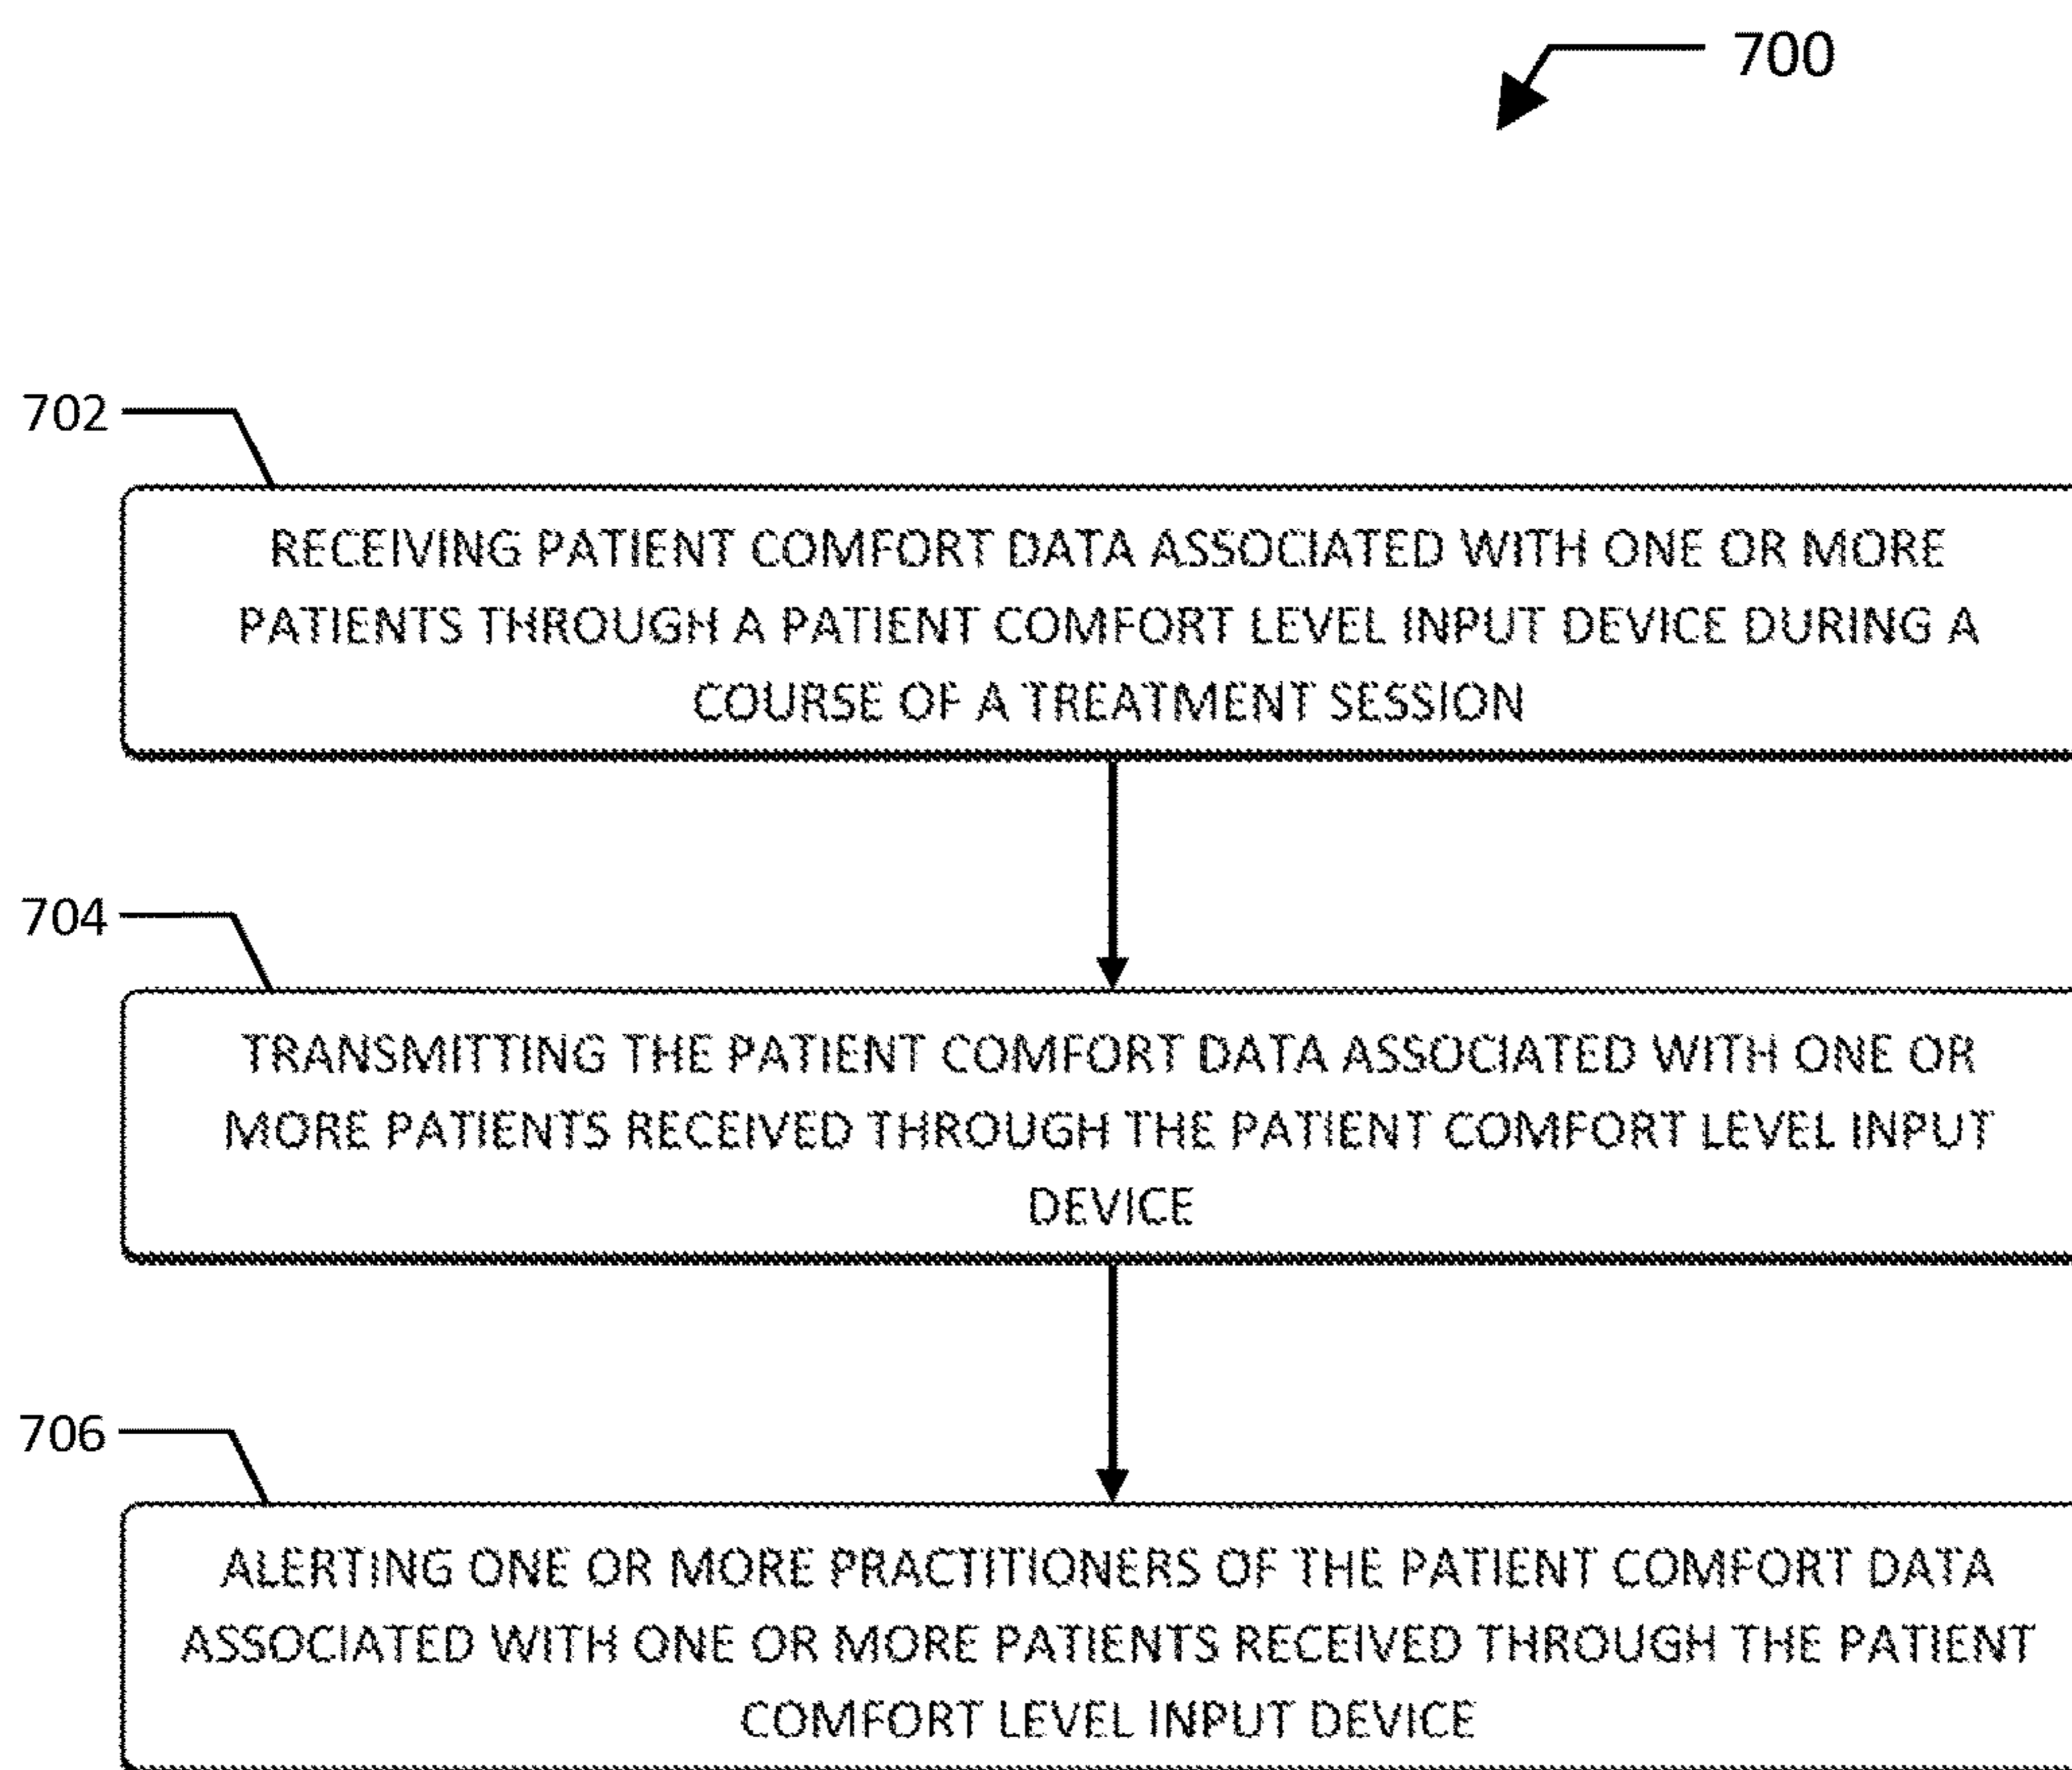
700

702

RECEIVING PATIENT COMFORT DATA ASSOCIATED WITH ONE OR MORE PATIENTS THROUGH A PATIENT COMFORT LEVEL INPUT DEVICE DURING A COURSE OF A TREATMENT SESSION

704

TRANSMITTING THE PATIENT COMFORT DATA ASSOCIATED WITH ONE OR MORE PATIENTS RECEIVED THROUGH THE PATIENT COMFORT LEVEL INPUT DEVICE

706

ALERTING ONE OR MORE PRACTITIONERS OF THE PATIENT COMFORT DATA ASSOCIATED WITH ONE OR MORE PATIENTS RECEIVED THROUGH THE PATIENT COMFORT LEVEL INPUT DEVICE